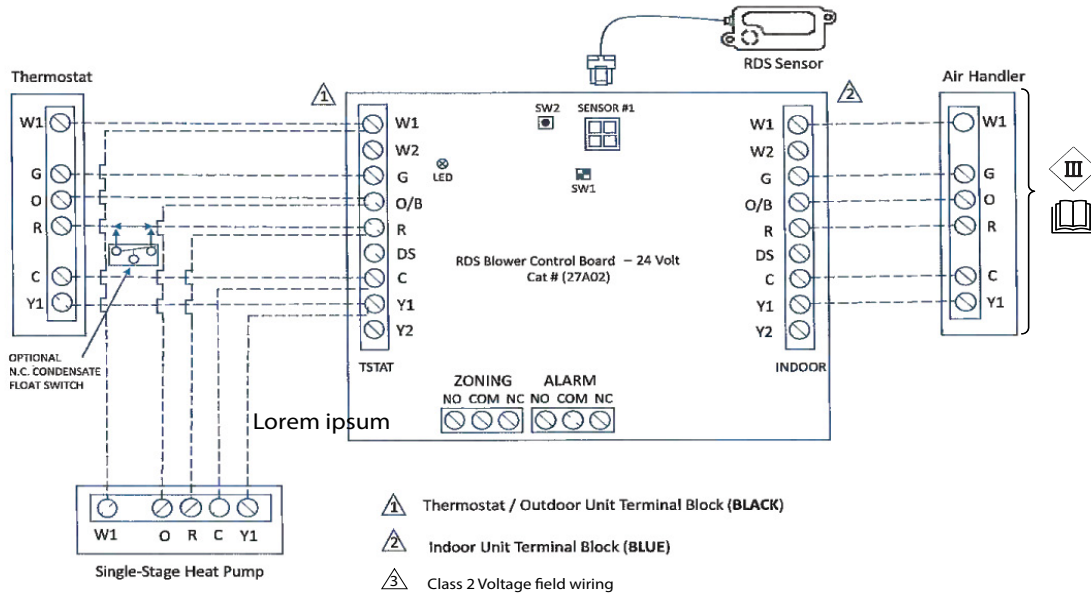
RDS Sensor

Thermostat

W1
G
O
R
C
Y1

OPTIONAL N.C. CONDENSATE FLOAT SWITCH

1

W1
W2
G
O/B
R
DS
C
Y1
Y2
TSTAT

SW2
SENSOR #1
LED
SW1

RDS Blower Control Board – 24 Volt
Cat # (27A02)

ZONING
NO COM NC
ALARM
NO COM NC

Lorem ipsum

2

W1
W2
G
O/B
R
DS
C
Y1
Y2
INDOOR

Air Handler

W1
G
O
R
C
Y1

III

W1 O R C Y1
Single-Stage Heat Pump

1 Thermostat / Outdoor Unit Terminal Block (BLACK)

2 Indoor Unit Terminal Block (BLUE)

3 Class 2 Voltage field wiring